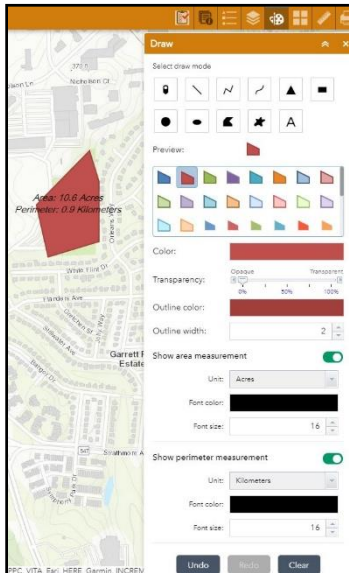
Nicholson Ct

Area: 10.6 Acres
Perimeter: 0.9 Kilometers

White Flint Dr

Randolph Ave

Garrett Park Estates

Strathmore Ave

PPC, VITA, Esri, HERE, Garmin, INCREM

Draw

Select draw mode

A

Preview:

Color:

Transparency:

Opaque

Transparent

0%

50%

100%

Outline color:

Outline width:

2

Show area measurement

Unit:

Acres

Font color:

Font size:

16

Show perimeter measurement

Unit:

Kilometers

Font color:

Font size:

16

Undo

Redo

Clear